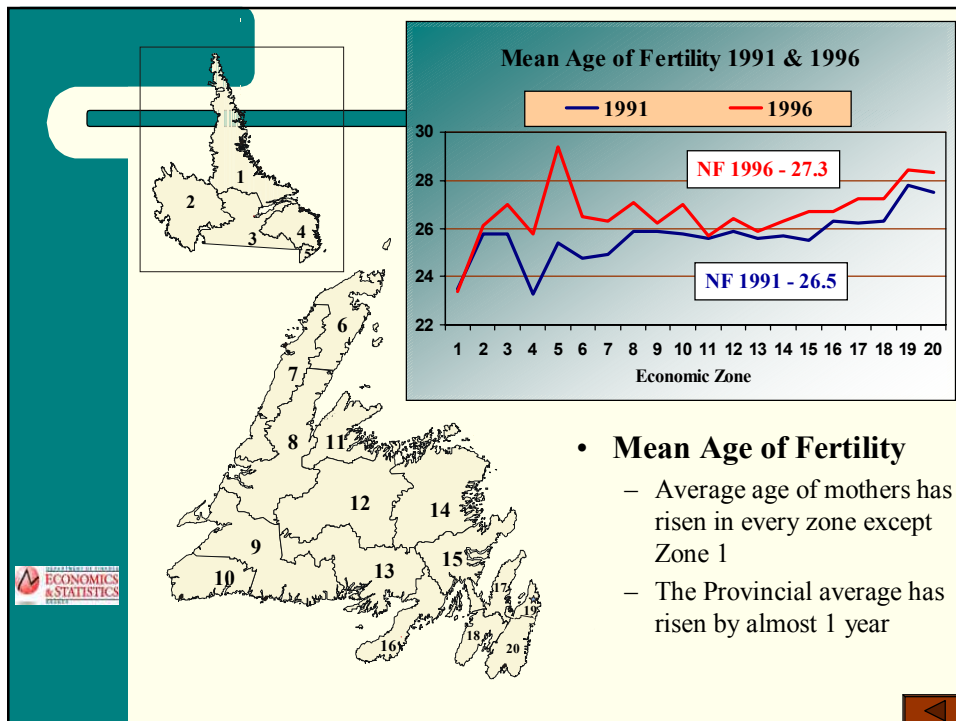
Mean Age of Fertility 1991 & 1996

1991
1996

30
28
26
24
22

NF 1996 - 27.3

NF 1991 - 26.5

1 2 3 4 5 6 7 8 9 10 11 12 13 14 15 16 17 18 19 20

Economic Zone

1
2
3
4
6
7
8
11
12
14
9
10
13
15
16
17
18
19
20

ECONOMICS & STATISTICS

• Mean Age of Fertility
– Average age of mothers has risen in every zone except Zone 1
– The Provincial average has risen by almost 1 year